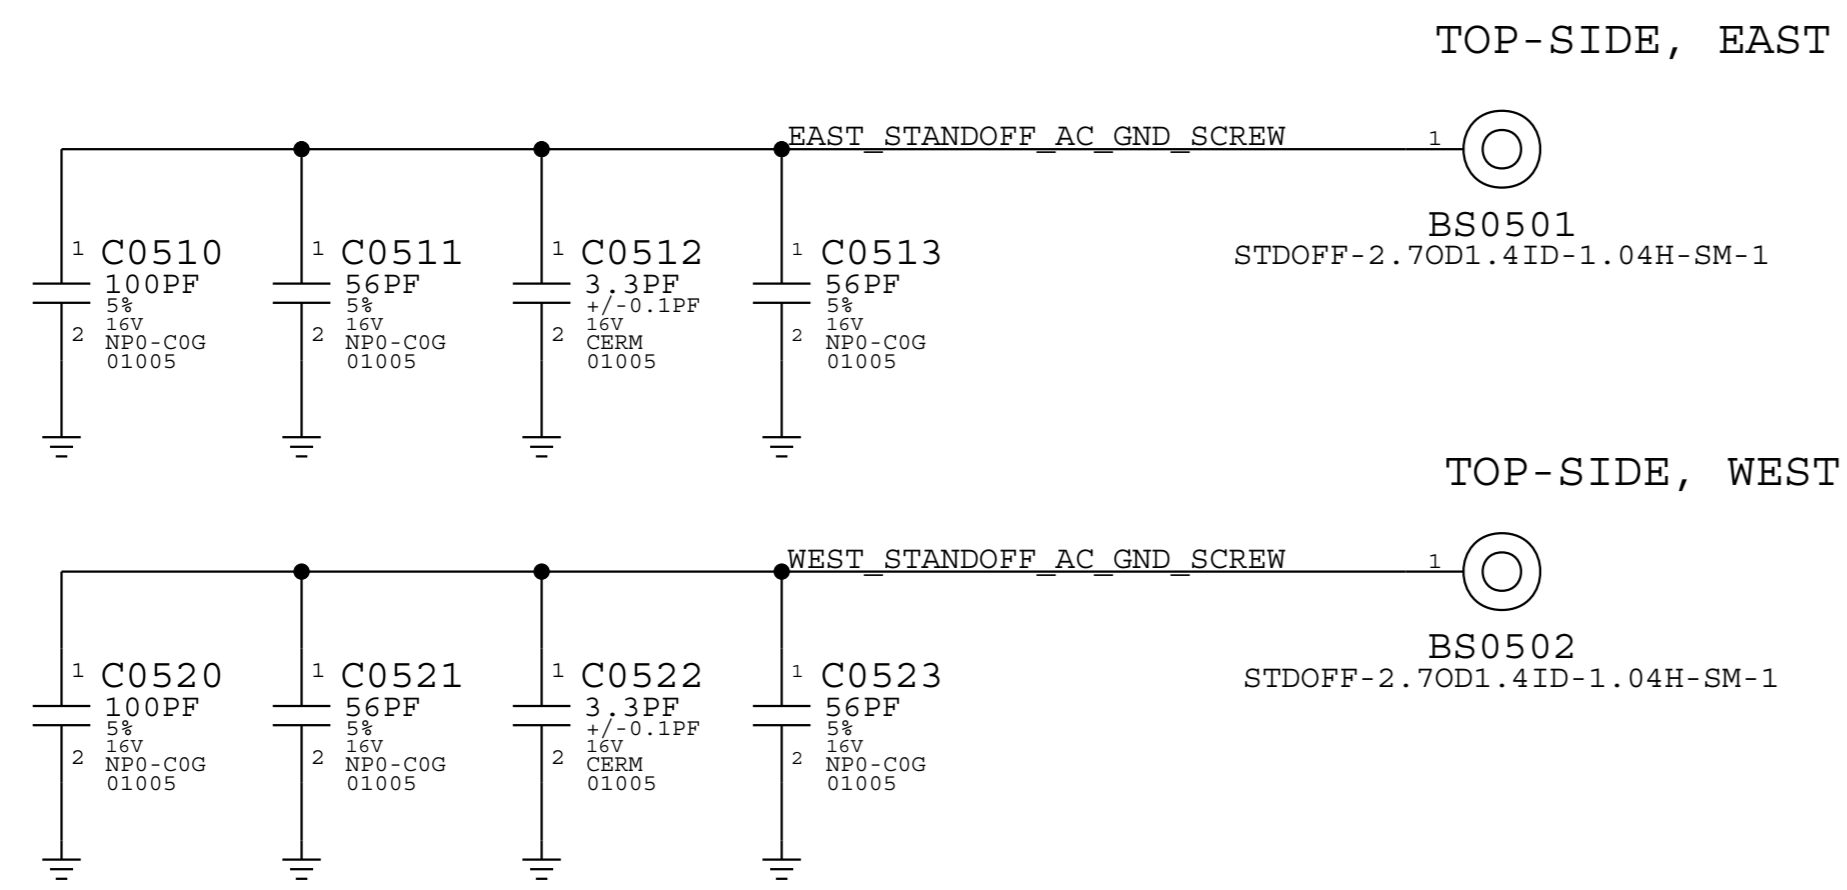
TOP-SIDE, EAST

EAST_STANDOFF_AC_GND_SCREW

1

BS0501
STDOFF-2.7OD1.4ID-1.04H-SM-1

1 C0510
100PF
5%
16V
2 NP0-C0G
01005

1 C0511
56PF
5%
16V
2 NP0-C0G
01005

1 C0512
3.3PF
+/-0.1PF
16V
2 CERM
01005

1 C0513
56PF
5%
16V
2 NP0-C0G
01005

TOP-SIDE, WEST

WEST_STANDOFF_AC_GND_SCREW

1

BS0502
STDOFF-2.7OD1.4ID-1.04H-SM-1

1 C0520
100PF
5%
16V
2 NP0-C0G
01005

1 C0521
56PF
5%
16V
2 NP0-C0G
01005

1 C0522
3.3PF
+/-0.1PF
16V
2 CERM
01005

1 C0523
56PF
5%
16V
2 NP0-C0G
01005